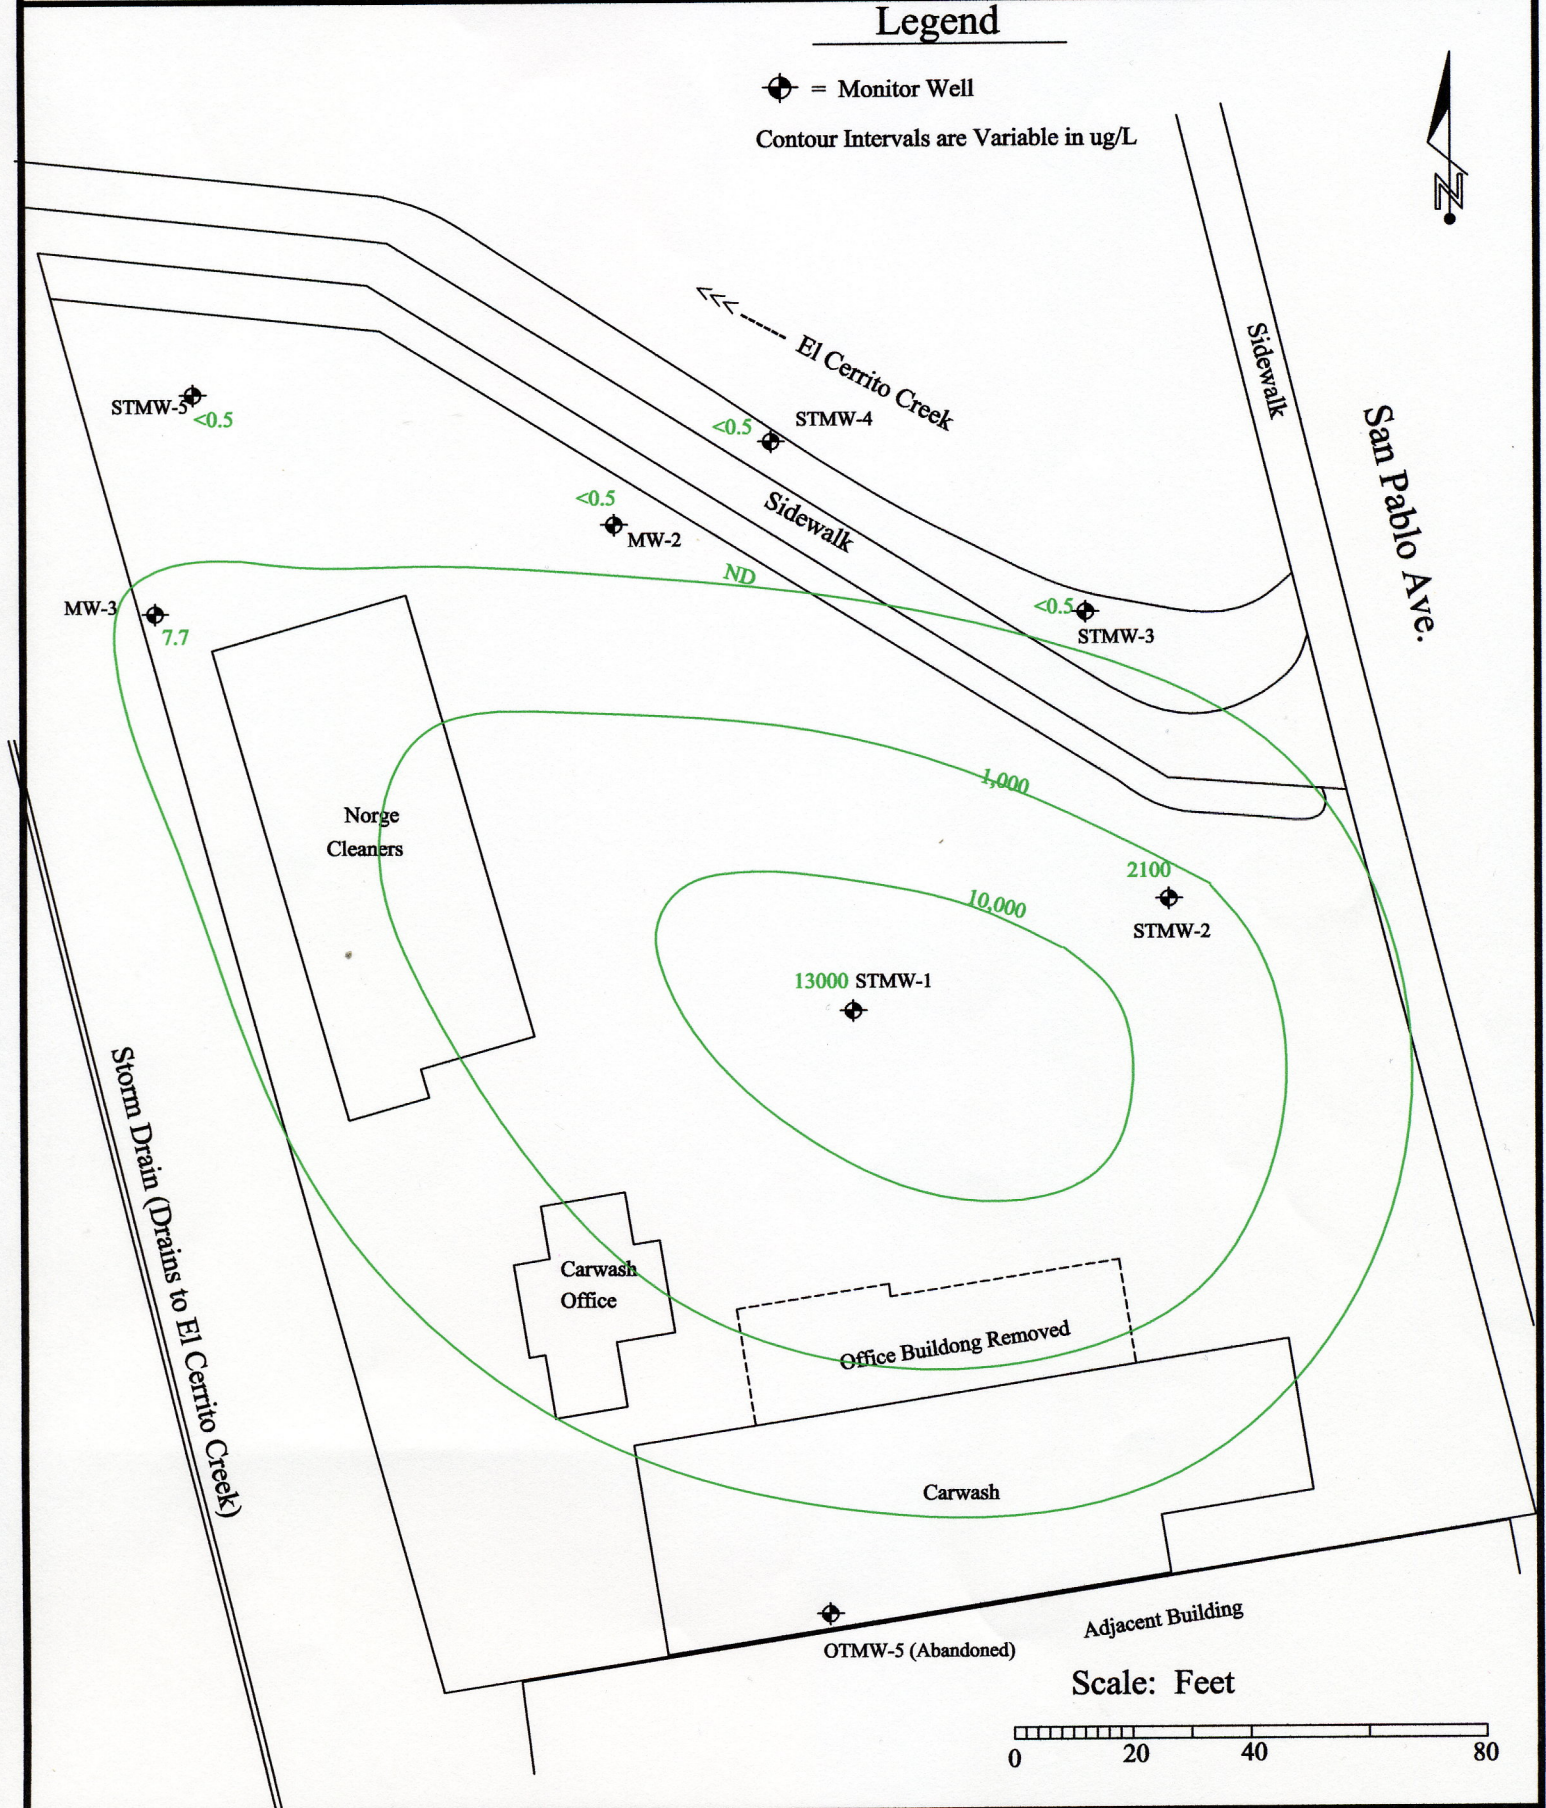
Legend

= Monitor Well

Contour Intervals are Variable in ug/L

N

El Cerrito Creek

Sidewalk

Sidewalk

San Pablo Ave.

STMW-5 <0.5

<0.5 STMW-4

<0.5 MW-2

ND

MW-3 7.7

<0.5 STMW-3

Norge Cleaners

1,000

2100 STMW-2

10,000

13000 STMW-1

Storm Drain (Drains to El Cerrito Creek)

Carwash Office

Office Buildong Removed

Carwash

OTMW-5 (Abandoned)

Adjacent Building

Scale: Feet

0 20 40 80